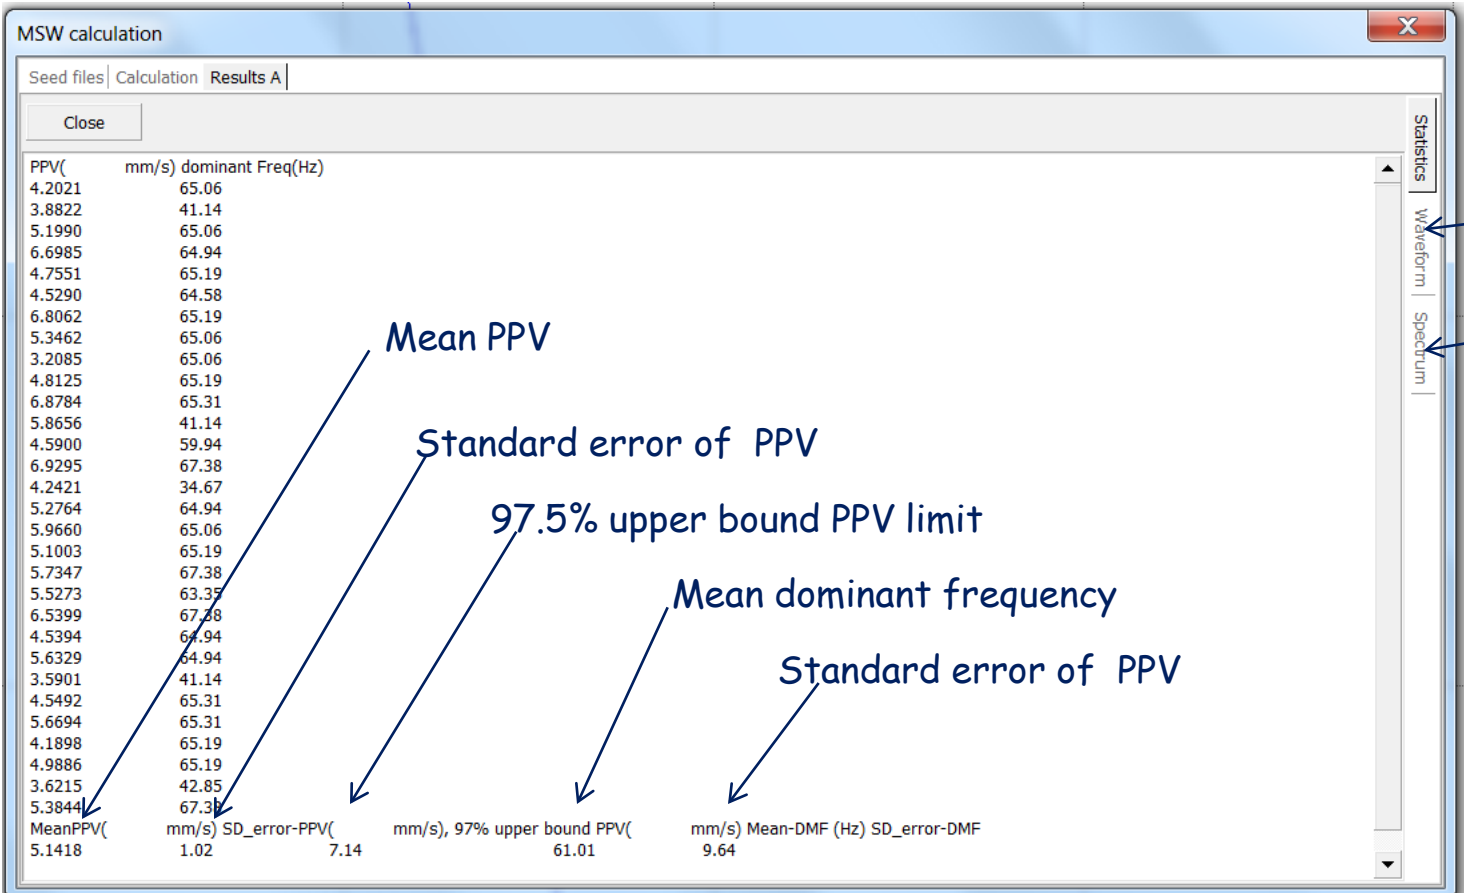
MSW calculation

Seed files | Calculation | Results A

Close

Statistics | Waveform | Spectrum

PPV( mm/s) dominant Freq(Hz)

| PPV( mm/s) | dominant Freq(Hz) |
|---|---|
| 4.2021 | 65.06 |
| 3.8822 | 41.14 |
| 5.1990 | 65.06 |
| 6.6985 | 64.94 |
| 4.7551 | 65.19 |
| 4.5290 | 64.58 |
| 6.8062 | 65.19 |
| 5.3462 | 65.06 |
| 3.2085 | 65.06 |
| 4.8125 | 65.19 |
| 6.8784 | 65.31 |
| 5.8656 | 41.14 |
| 4.5900 | 59.94 |
| 6.9295 | 67.38 |
| 4.2421 | 34.67 |
| 5.2764 | 64.94 |
| 5.9660 | 65.06 |
| 5.1003 | 65.19 |
| 5.7347 | 67.38 |
| 5.5273 | 63.35 |
| 6.5399 | 67.38 |
| 4.5394 | 64.94 |
| 5.6329 | 64.94 |
| 3.5901 | 41.14 |
| 4.5492 | 65.31 |
| 5.6694 | 65.31 |
| 4.1898 | 65.19 |
| 4.9886 | 65.19 |
| 3.6215 | 42.85 |
| 5.3844 | 67.38 |

MeanPPV( mm/s) SD_error-PPV( mm/s), 97% upper bound PPV( mm/s) Mean-DMF (Hz) SD_error-DMF
5.1418 1.02 7.14 61.01 9.64

Mean PPV

Standard error of PPV

97.5% upper bound PPV limit

Mean dominant frequency

Standard error of PPV